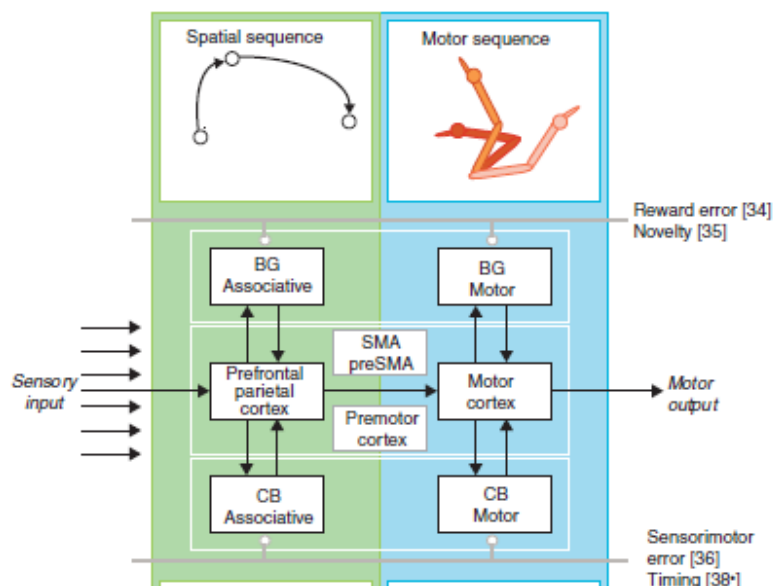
Spatial sequence

Motor sequence

Reward error [34]
Novelty [35]

BG
Associative

BG
Motor

SMA
preSMA

Sensory input

Prefrontal parietal cortex

Motor cortex

Motor output

Premotor cortex

CB
Associative

CB
Motor

Sensorimotor error [36]
Timing [38•]